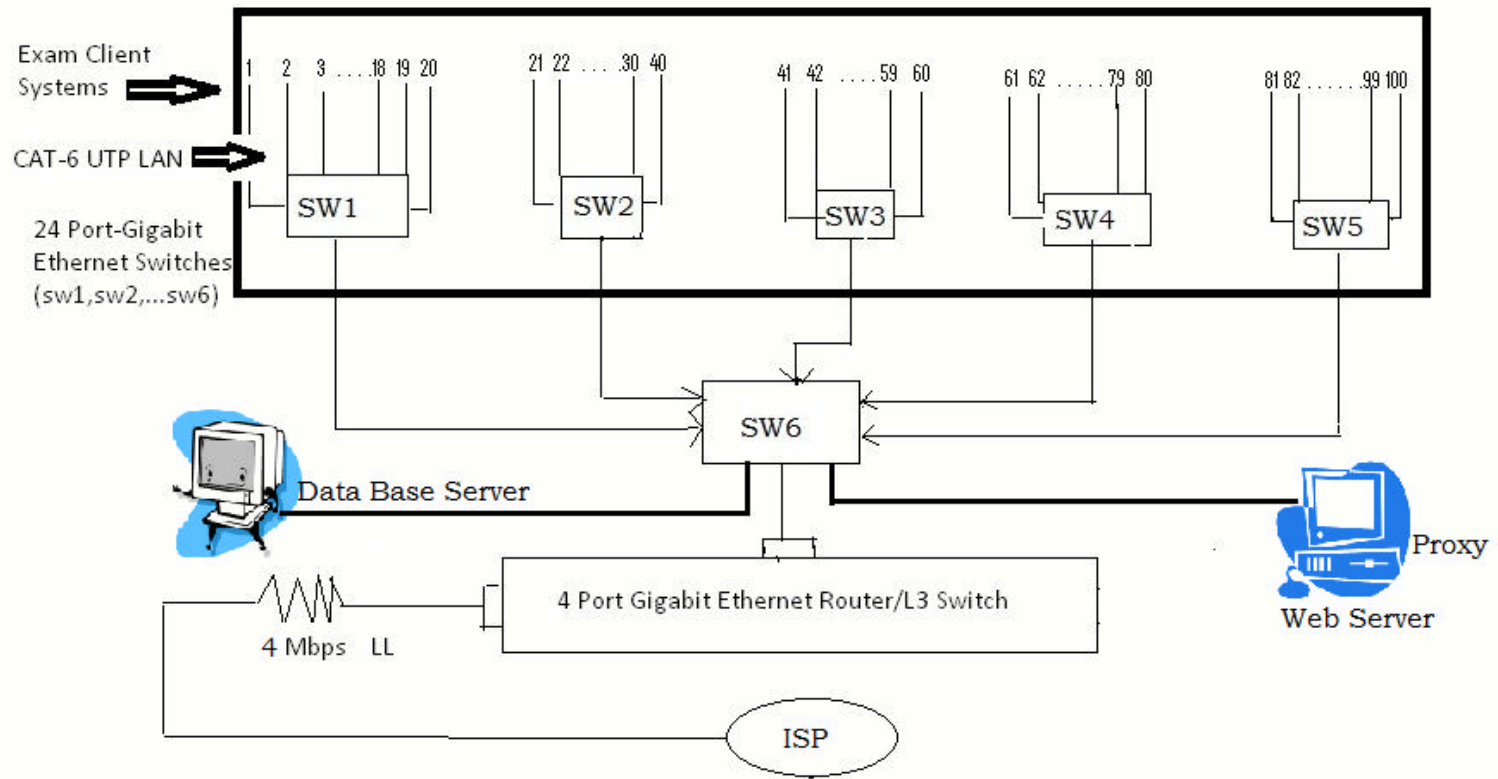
Exam Client Systems

CAT-6 UTP LAN

24 Port-Gigabit Ethernet Switches (sw1,sw2,...sw6)

1 2 3 . . . .18 19 20

21 22 . . . .30 40

41 42 . . . .59 60

61 62 . . . . . .79 80

81 82 . . . . . .99 100

SW1

SW2

SW3

SW4

SW5

SW6

Data Base Server

Proxy

Web Server

4 Port Gigabit Ethernet Router/L3 Switch

4 Mbps LL

ISP